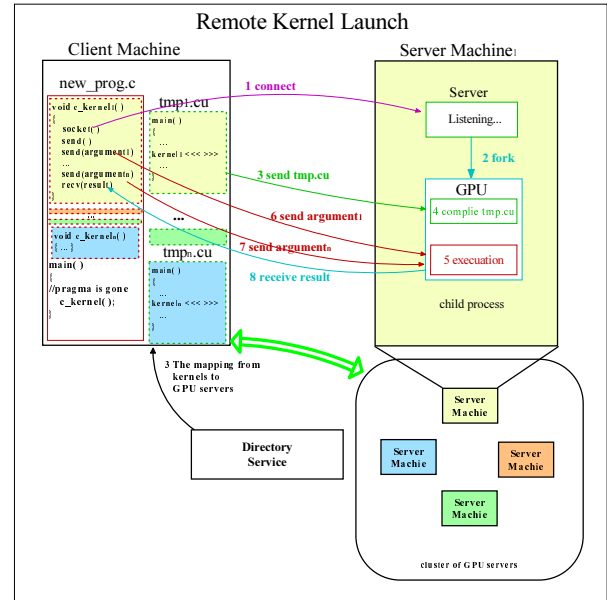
Remote Kernel Launch

Client Machine

Server Machine$_1$

new_prog.c

void c_kernel$_1$( )
{
socket( )
send( )
send(argument$_1$)
...
send(argument$_n$)
recv(result)
}

...

void c_kernel$_n$( )
{ ... }

main( )
{
//pragma is gone
c_kernel( );
}

tmp$_1$.cu

main( )
{
...
kernel$_1$ <<< >>>
...
}

...

tmp$_n$.cu

main( )
{
...
kernel$_n$ <<< >>>
...
}

1 connect

Server

Listening...

2 fork

GPU

3 send tmp.cu

4 complie tmp.cu

6 send argument$_1$

7 send argument$_n$

5 execuation

8 receive result

child process

3 The mapping from kernels to GPU servers

Directory Service

Server Machie

Server Machie

Server Machie

Server Machie

cluster of GPU servers